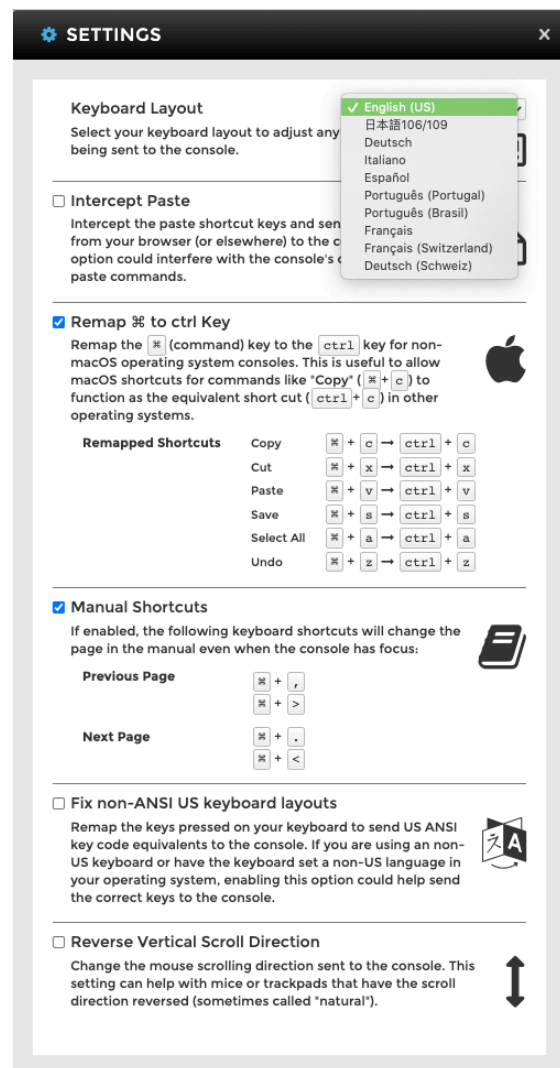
SETTINGS

×

Keyboard Layout

Select your keyboard layout to adjust any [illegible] being sent to the console.

✓ English (US)
日本語106/109
Deutsch
Italiano
Español
Português (Portugal)
Português (Brasil)
Français
Français (Switzerland)
Deutsch (Schweiz)

☐ Intercept Paste

Intercept the paste shortcut keys and sen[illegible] from your browser (or elsewhere) to the c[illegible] option could interfere with the console's c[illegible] paste commands.

☑ Remap ⌘ to ctrl Key

Remap the ⌘ (command) key to the ctrl key for non-macOS operating system consoles. This is useful to allow macOS shortcuts for commands like "Copy" (⌘ + c) to function as the equivalent short cut (ctrl + c) in other operating systems.

Remapped Shortcuts

| | | |
|---|---|---|
| Copy | ⌘ + c | → ctrl + c |
| Cut | ⌘ + x | → ctrl + x |
| Paste | ⌘ + v | → ctrl + v |
| Save | ⌘ + s | → ctrl + s |
| Select All | ⌘ + a | → ctrl + a |
| Undo | ⌘ + z | → ctrl + z |

☑ Manual Shortcuts

If enabled, the following keyboard shortcuts will change the page in the manual even when the console has focus:

Previous Page ⌘ + ,
⌘ + >

Next Page ⌘ + .
⌘ + <

☐ Fix non-ANSI US keyboard layouts

Remap the keys pressed on your keyboard to send US ANSI key code equivalents to the console. If you are using an non-US keyboard or have the keyboard set a non-US language in your operating system, enabling this option could help send the correct keys to the console.

☐ Reverse Vertical Scroll Direction

Change the mouse scrolling direction sent to the console. This setting can help with mice or trackpads that have the scroll direction reversed (sometimes called "natural").